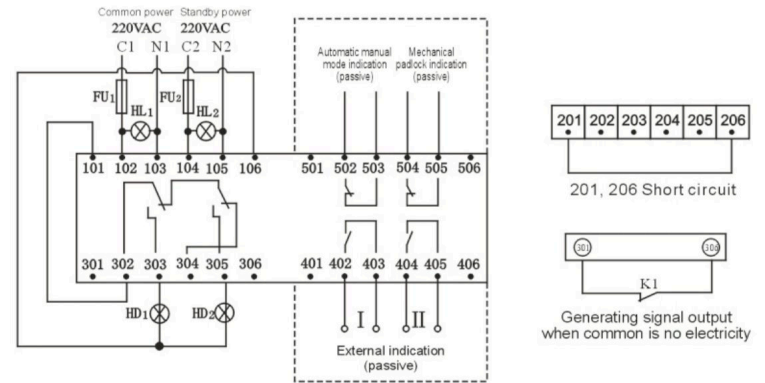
Common power 220VAC C1 N1

Standby power 220VAC C2 N2

$FU_1$ $HL_1$ $FU_2$ $HL_2$

101 102 103 104 105 106

301 302 303 304 305 306

$HD_1$ $HD_2$

Automatic manual mode indication (passive)

Mechanical padlock indication (passive)

501 502 503 504 505 506

401 402 403 404 405 406

I II

External indication (passive)

| 201 | 202 | 203 | 204 | 205 | 206 |
|---|---|---|---|---|---|

201, 206 Short circuit

301 306

K1

Generating signal output when common is no electricity